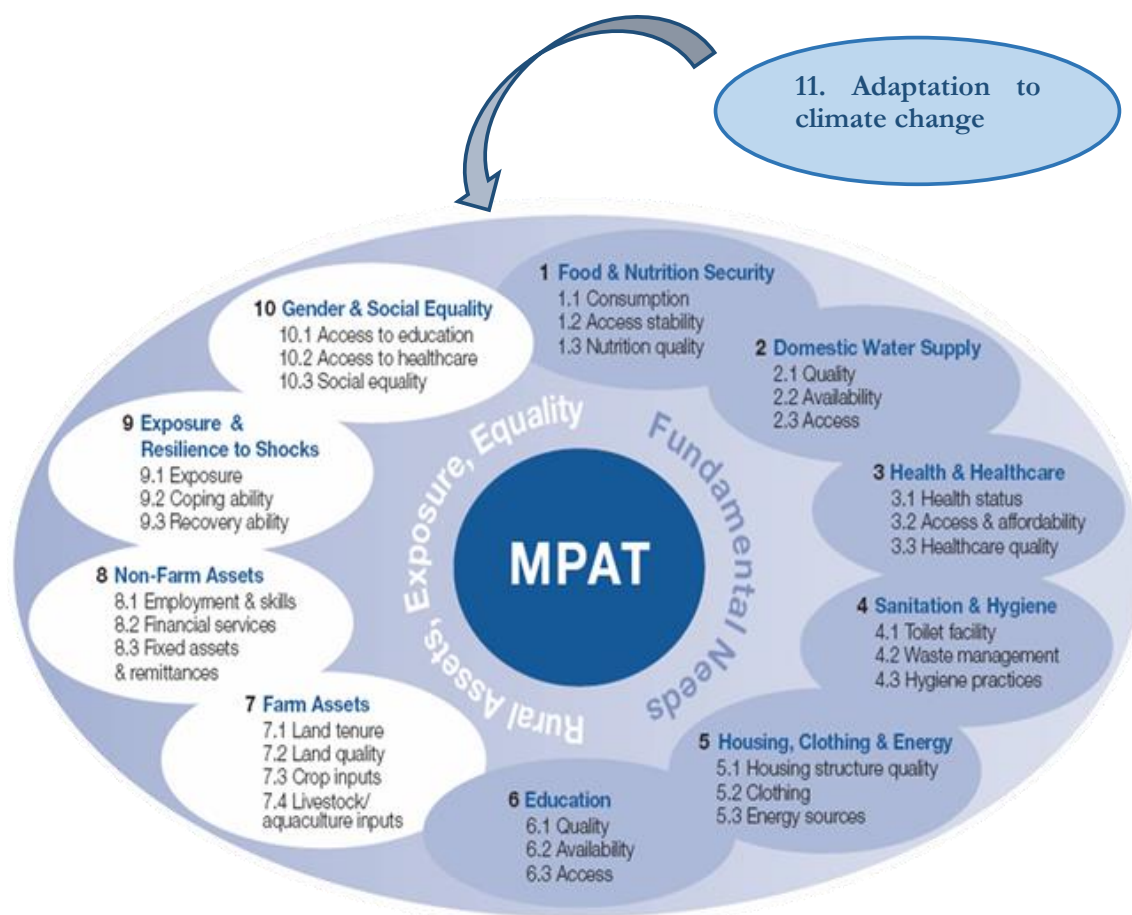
11. Adaptation to climate change

1 Food & Nutrition Security
1.1 Consumption
1.2 Access stability
1.3 Nutrition quality

2 Domestic Water Supply
2.1 Quality
2.2 Availability
2.3 Access

3 Health & Healthcare
3.1 Health status
3.2 Access & affordability
3.3 Healthcare quality

4 Sanitation & Hygiene
4.1 Toilet facility
4.2 Waste management
4.3 Hygiene practices

5 Housing, Clothing & Energy
5.1 Housing structure quality
5.2 Clothing
5.3 Energy sources

6 Education
6.1 Quality
6.2 Availability
6.3 Access

7 Farm Assets
7.1 Land tenure
7.2 Land quality
7.3 Crop inputs
7.4 Livestock/ aquaculture inputs

8 Non-Farm Assets
8.1 Employment & skills
8.2 Financial services
8.3 Fixed assets & remittances

9 Exposure & Resilience to Shocks
9.1 Exposure
9.2 Coping ability
9.3 Recovery ability

10 Gender & Social Equality
10.1 Access to education
10.2 Access to healthcare
10.3 Social equality

Fundamental Needs

Rural Assets, Exposure, Equality

MPAT